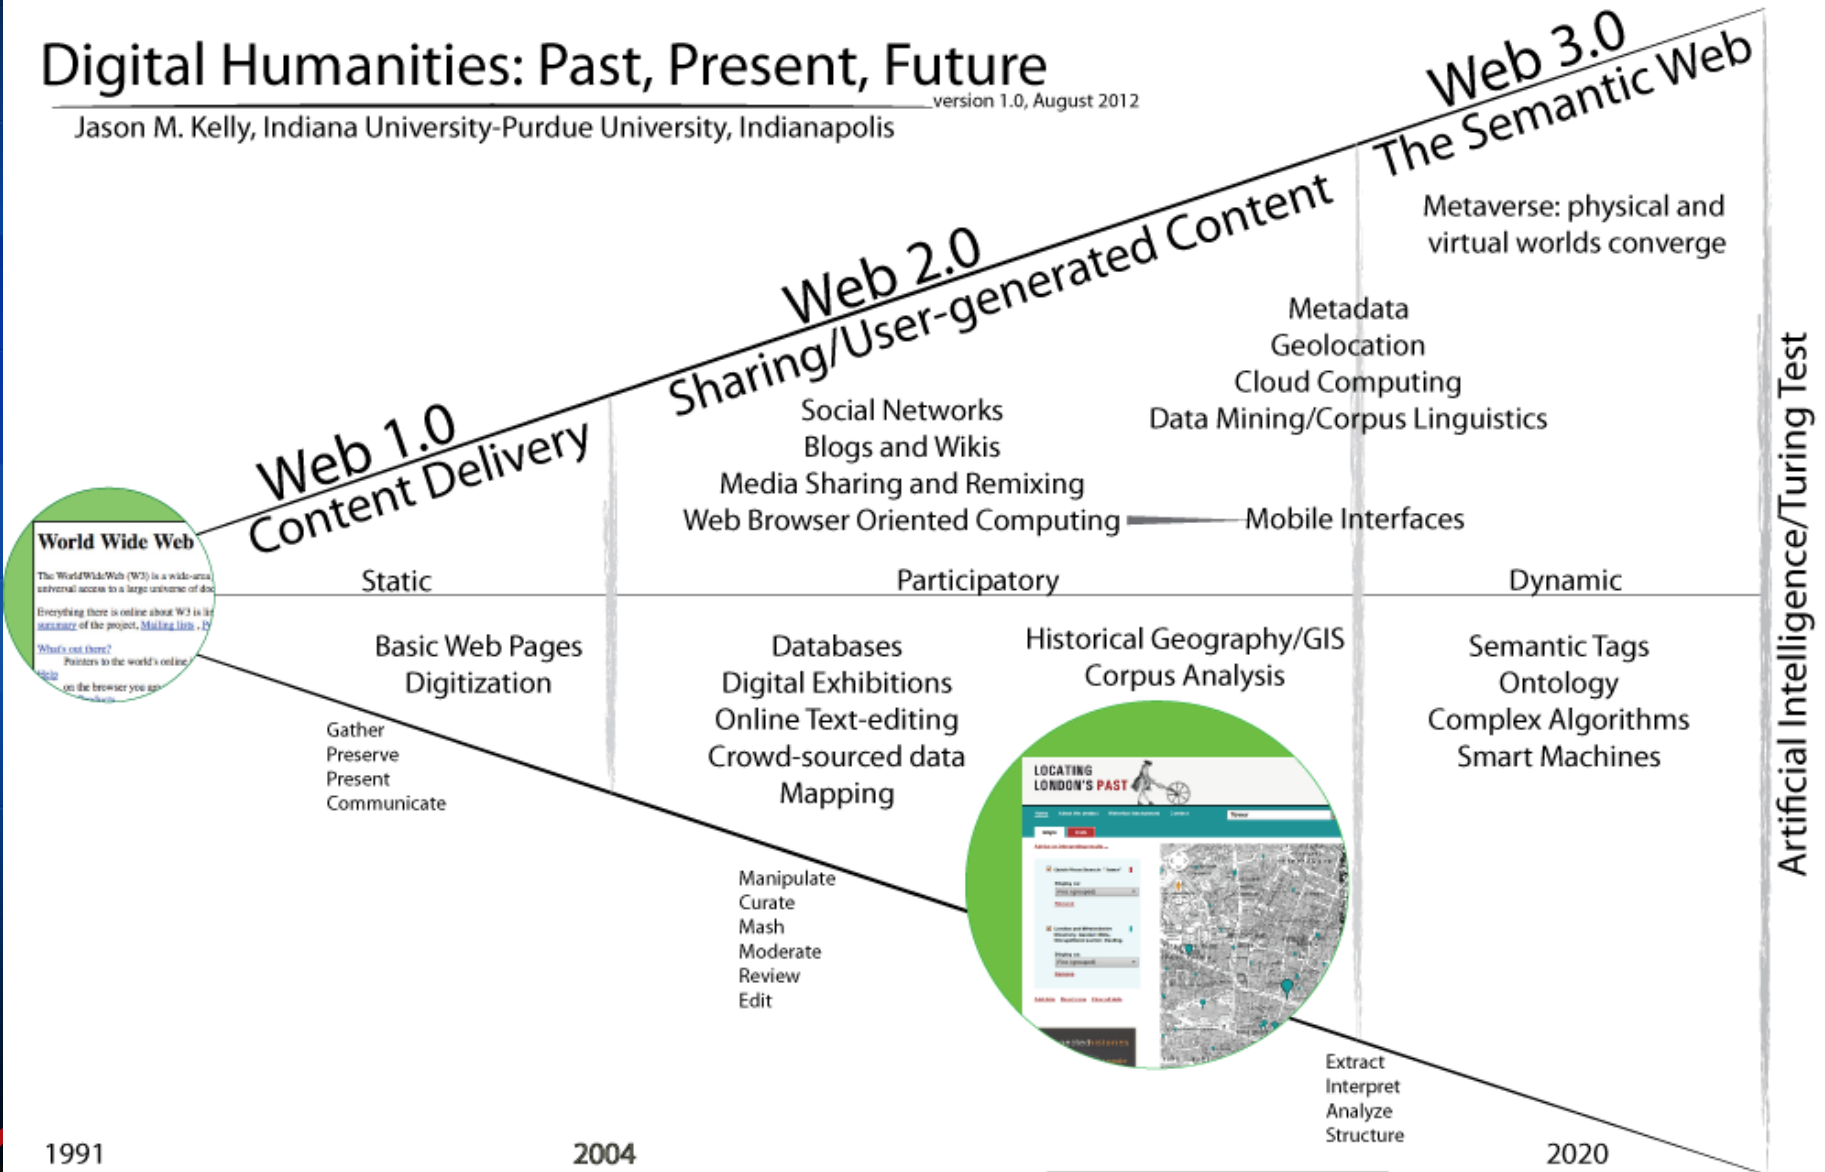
Digital Humanities: Past, Present, Future
version 1.0, August 2012
Jason M. Kelly, Indiana University-Purdue University, Indianapolis

Web 1.0
Content Delivery

Web 2.0
Sharing/User-generated Content

Web 3.0
The Semantic Web

Metaverse: physical and virtual worlds converge

Metadata
Geolocation
Cloud Computing
Data Mining/Corpus Linguistics

Social Networks
Blogs and Wikis
Media Sharing and Remixing
Web Browser Oriented Computing

Mobile Interfaces

World Wide Web
The WorldWideWeb (W3) is a wide-area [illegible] universal access to a large universe of doc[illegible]
Everything there is online about W3 is li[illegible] summary of the project, Mailing lists , P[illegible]
What's out there?
Pointers to the world's online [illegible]
Help
on the browser you a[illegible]

Static
Participatory
Dynamic

Basic Web Pages
Digitization

Gather
Preserve
Present
Communicate

Databases
Digital Exhibitions
Online Text-editing
Crowd-sourced data
Mapping

Historical Geography/GIS
Corpus Analysis

Semantic Tags
Ontology
Complex Algorithms
Smart Machines

Artificial Intelligence/Turing Test

LOCATING LONDON'S PAST

Manipulate
Curate
Mash
Moderate
Review
Edit

Extract
Interpret
Analyze
Structure

1991
2004
2020